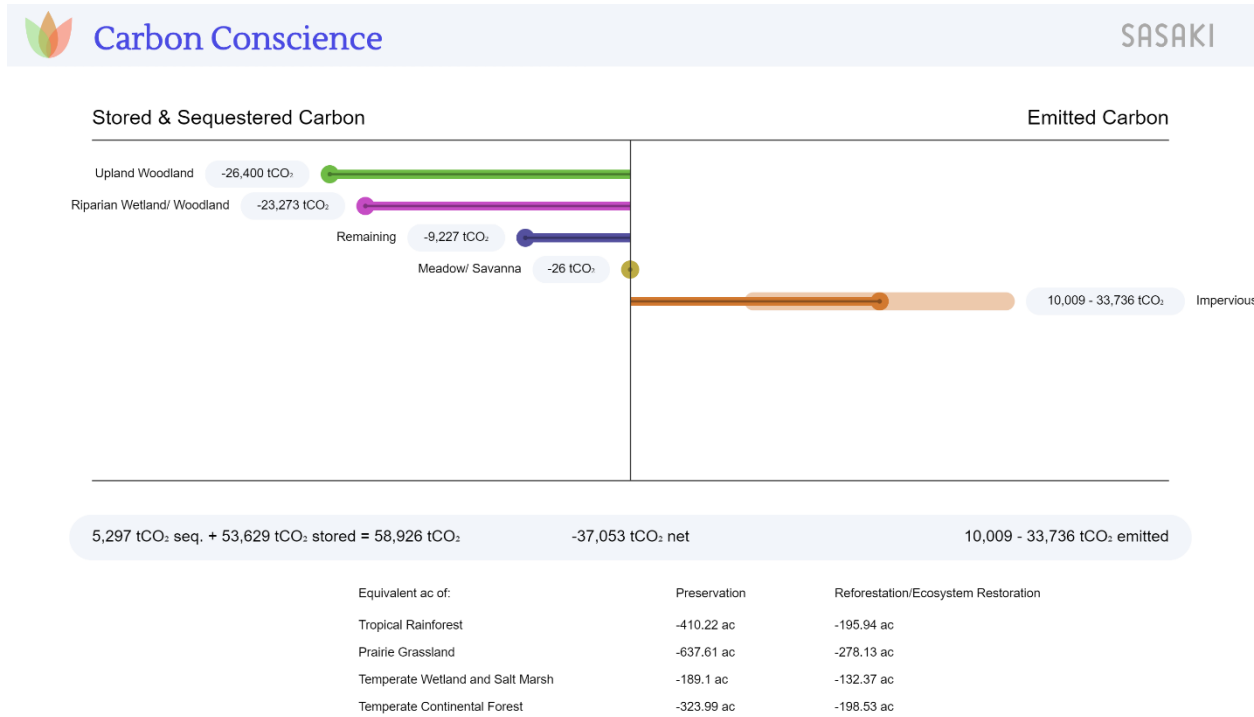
Carbon Conscience

SASAKI

Stored & Sequestered Carbon

Emitted Carbon

Upland Woodland -26,400 $tCO_2$

Riparian Wetland/ Woodland -23,273 $tCO_2$

Remaining -9,227 $tCO_2$

Meadow/ Savanna -26 $tCO_2$

10,009 - 33,736 $tCO_2$ Impervious

5,297 $tCO_2$ seq. + 53,629 $tCO_2$ stored = 58,926 $tCO_2$

-37,053 $tCO_2$ net

10,009 - 33,736 $tCO_2$ emitted

| Equivalent ac of: | Preservation | Reforestation/Ecosystem Restoration |
|---|---|---|
| Tropical Rainforest | -410.22 ac | -195.94 ac |
| Prairie Grassland | -637.61 ac | -278.13 ac |
| Temperate Wetland and Salt Marsh | -189.1 ac | -132.37 ac |
| Temperate Continental Forest | -323.99 ac | -198.53 ac |